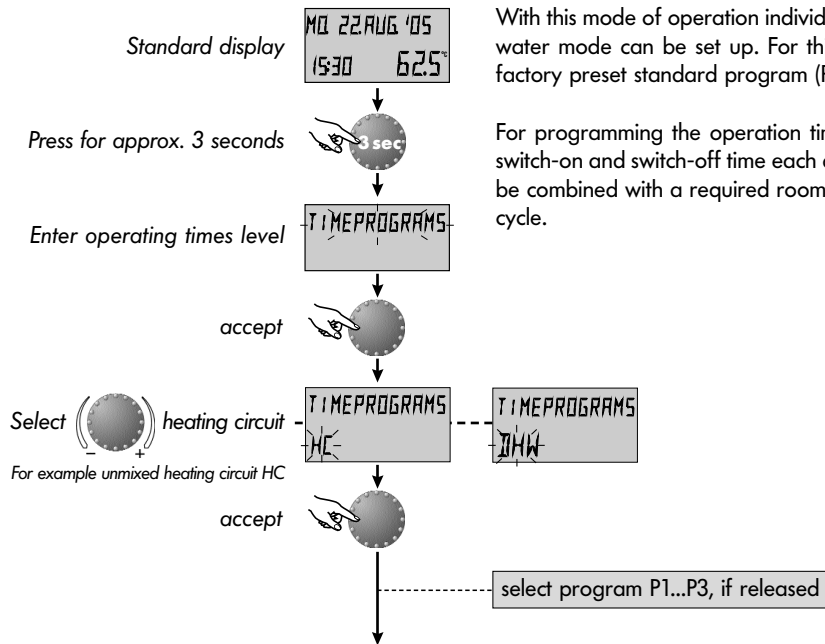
Standard display

MO 22AUG '05
15:30 62.5°C

With this mode of operation individ water mode can be set up. For th factory preset standard program (I

For programming the operation tin switch-on and switch-off time each c be combined with a required room cycle.

Press for approx. 3 seconds

3 sec

Enter operating times level

TIMEPROGRAMS

accept

Select – + heating circuit

TIMEPROGRAMS
HC

TIMEPROGRAMS
DHW

For example unmixed heating circuit HC

accept

select program P1...P3, if released